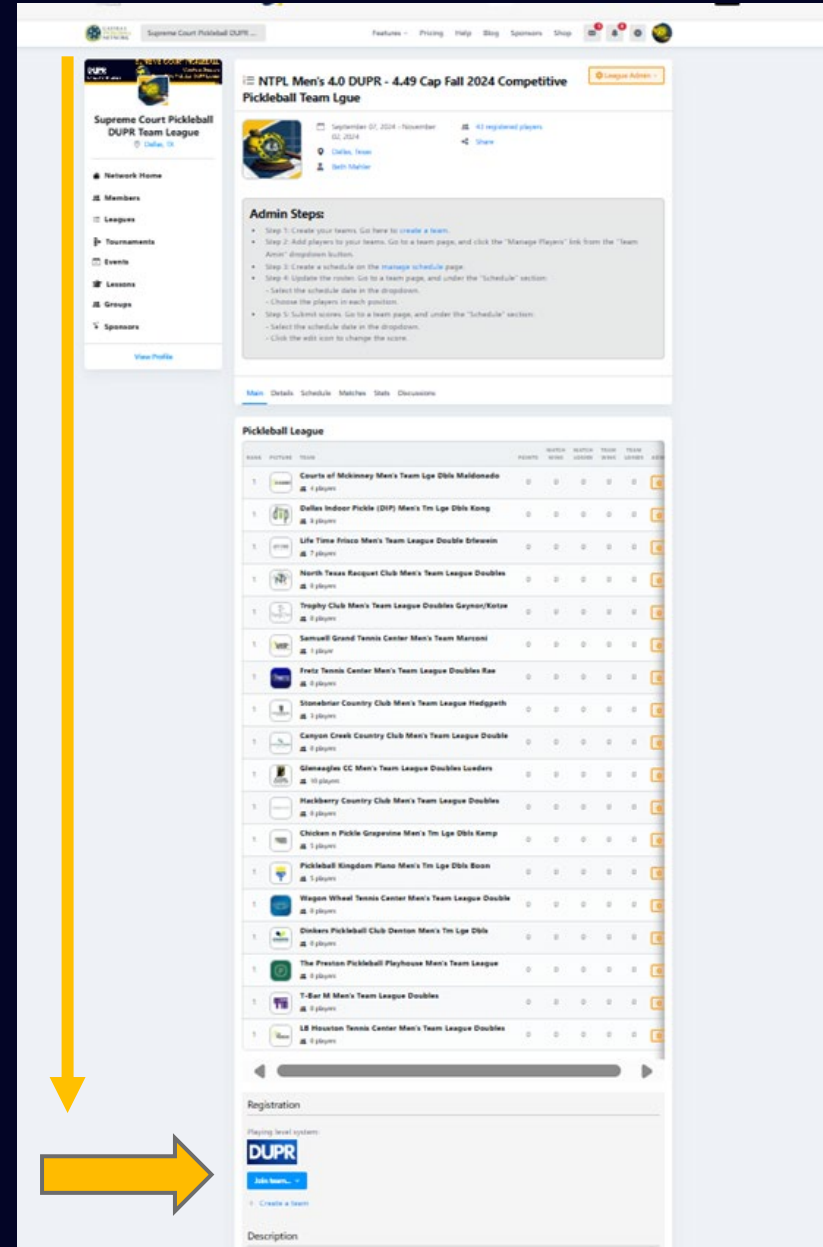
Supreme Court Pickleball DUPR ...

Features Pricing Help Blog Sponsors Shop

Supreme Court Pickleball DUPR Team League
Dallas, TX

Network Home
Members
Leagues
Tournaments
Events
Lessons
Groups
Sponsors

View Profile

NTPL Men's 4.0 DUPR - 4.49 Cap Fall 2024 Competitive Pickleball Team Lgue

League Admin

September 07, 2024 - November 02, 2024
Dallas, Texas
Beth Mahler
43 registered players
Share

Admin Steps:

- Step 1: Create your teams. Go here to create a team.
- Step 2: Add players to your teams. Go to a team page, and click the "Manage Players" link from the "Team Amin" dropdown button.
- Step 3: Create a schedule on the manage schedule page.
- Step 4: Update the roster. Go to a team page, and under the "Schedule" section:
- Select the schedule date in the dropdown.
- Choose the players in each position.
- Step 5: Submit scores. Go to a team page, and under the "Schedule" section:
- Select the schedule date in the dropdown.
- Click the edit icon to change the score.

Main Details Schedule Matches Stats Discussions

Pickleball League

| RANK | PICTURE | TEAM | POINTS | MATCH WINS | MATCH LOSSES | TEAM WINS | TEAM LOSSES |
|---|---|---|---|---|---|---|---|
| 1 | | Courts of Mckinney Men's Team Lge Dbls Maldonado, 4 players | 0 | 0 | 0 | 0 | 0 |
| 1 | | Dallas Indoor Pickle (DIP) Men's Tm Lge Dbls Kong, 8 players | 0 | 0 | 0 | 0 | 0 |
| 1 | | Life Time Frisco Men's Team League Double Erlwein, 7 players | 0 | 0 | 0 | 0 | 0 |
| 1 | | North Texas Racquet Club Men's Team League Doubles, 8 players | 0 | 0 | 0 | 0 | 0 |
| 1 | | Trophy Club Men's Team League Doubles Gaynor/Kotze, 8 players | 0 | 0 | 0 | 0 | 0 |
| 1 | | Samuell Grand Tennis Center Men's Team Marconi, 1 player | 0 | 0 | 0 | 0 | 0 |
| 1 | | Fretz Tennis Center Men's Team League Doubles Rae, 0 players | 0 | 0 | 0 | 0 | 0 |
| 1 | | Stonebriar Country Club Men's Team League Hedgpeth, 3 players | 0 | 0 | 0 | 0 | 0 |
| 1 | | Canyon Creek Country Club Men's Team League Double, 0 players | 0 | 0 | 0 | 0 | 0 |
| 1 | | Gleneagles CC Men's Team League Doubles Lueders, 10 players | 0 | 0 | 0 | 0 | 0 |
| 1 | | Hackberry Country Club Men's Team League Doubles, 0 players | 0 | 0 | 0 | 0 | 0 |
| 1 | | Chicken n Pickle Grapevine Men's Tm Lge Dbls Kemp, 5 players | 0 | 0 | 0 | 0 | 0 |
| 1 | | Pickleball Kingdom Plano Men's Tm Lge Dbls Boon, 5 players | 0 | 0 | 0 | 0 | 0 |
| 1 | | Wagon Wheel Tennis Center Men's Team League Double, 0 players | 0 | 0 | 0 | 0 | 0 |
| 1 | | Dinkers Pickleball Club Denton Men's Tm Lge Dbls, 0 players | 0 | 0 | 0 | 0 | 0 |
| 1 | | The Preston Pickleball Playhouse Men's Team League, 0 players | 0 | 0 | 0 | 0 | 0 |
| 1 | | T-Bar M Men's Team League Doubles, 0 players | 0 | 0 | 0 | 0 | 0 |
| 1 | | LB Houston Tennis Center Men's Team League Doubles, 0 players | 0 | 0 | 0 | 0 | 0 |

Registration

Playing level system:
DUPR

Join team...

+ Create a team

Description